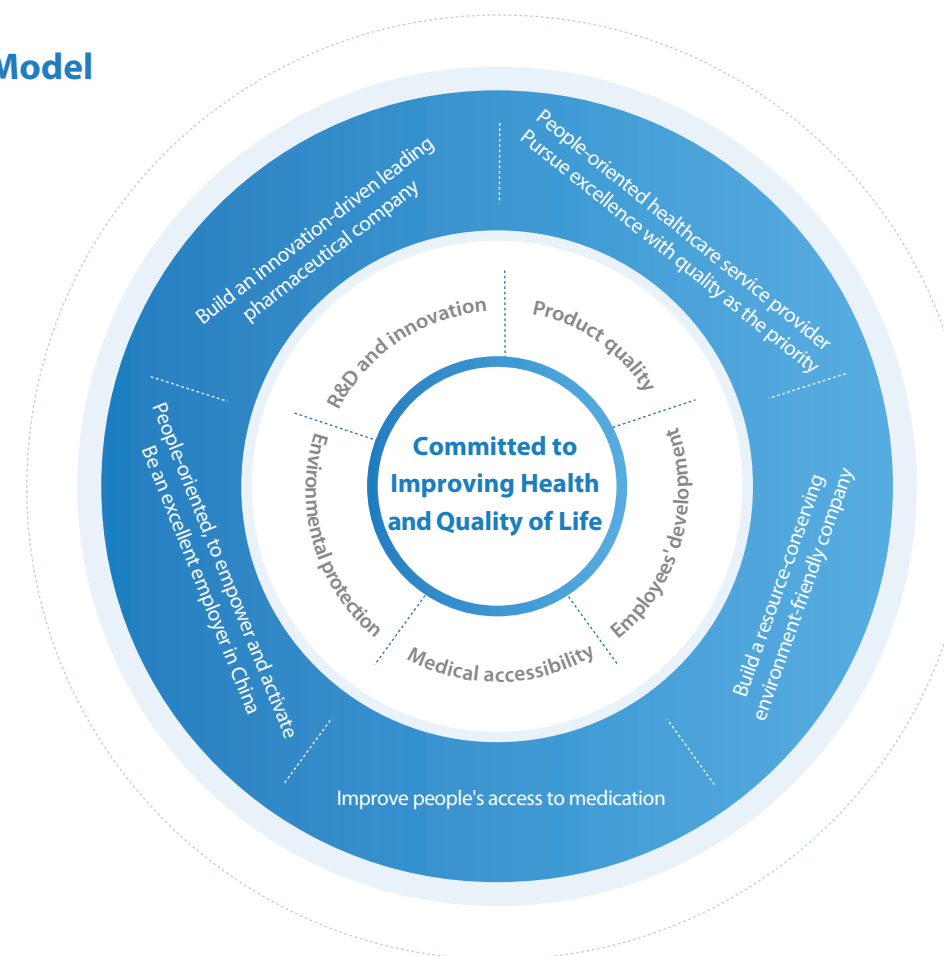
Model

Build an innovation-driven leading pharmaceutical company

People-oriented healthcare service provider
Pursue excellence with quality as the priority

People-oriented, to empower and activate
Be an excellent employer in China

Build a resource-conserving environment-friendly company

Improve people's access to medication

R&D and innovation

Product quality

Employees' development

Medical accessibility

Environmental protection

Committed to Improving Health and Quality of Life